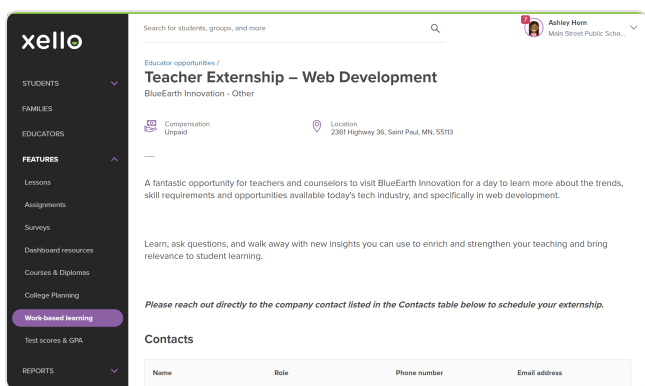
xello

STUDENTS

FAMILIES

EDUCATORS

FEATURES

Lessons

Assignments

Surveys

Dashboard resources

Courses & Diplomas

College Planning

Work-based learning

Test scores & GPA

REPORTS

Search for students, groups, and more

7

Ashley Horn
Main Street Public Scho...

Educator opportunities /

Teacher Externship – Web Development

BlueEarth Innovation - Other

Compensation
Unpaid

Location
2361 Highway 36, Saint Paul, MN, 55113

—

A fantastic opportunity for teachers and counselors to visit BlueEarth Innovation for a day to learn more about the trends, skill requirements and opportunities available today's tech industry, and specifically in web development.

Learn, ask questions, and walk away with new insights you can use to enrich and strengthen your teaching and bring relevance to student learning.

Please reach out directly to the company contact listed in the Contacts table below to schedule your externship.

Contacts

| Name | Role | Phone number | Email address |
|---|---|---|---|